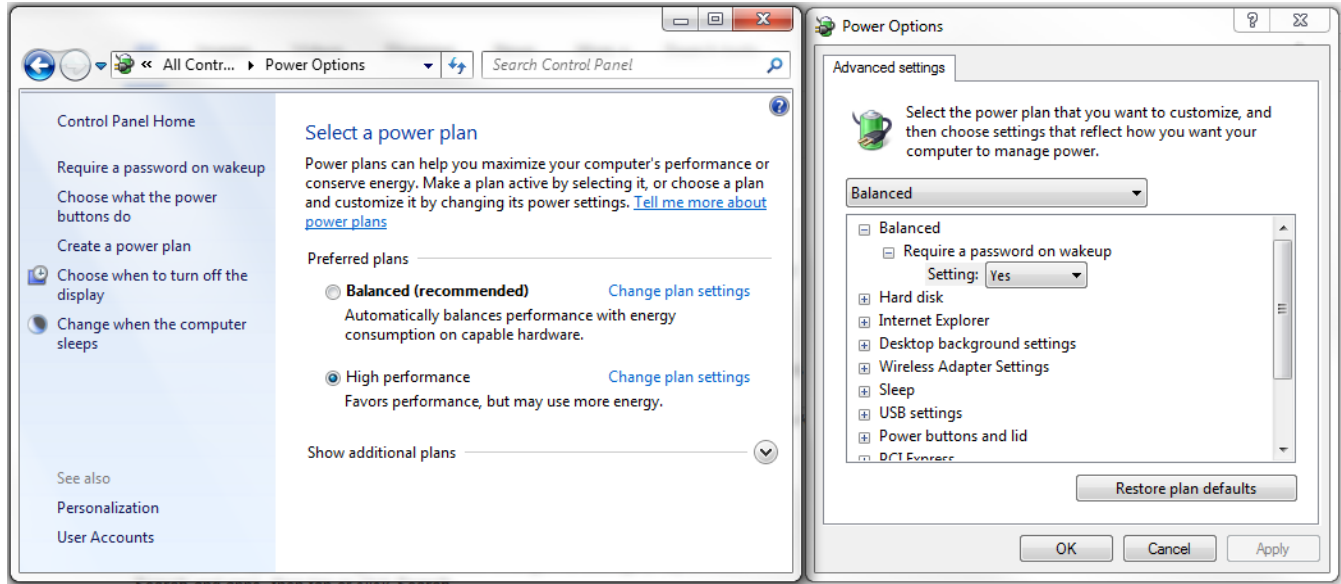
« All Contr... ▸ Power Options

Search Control Panel

Control Panel Home

Require a password on wakeup

Choose what the power buttons do

Create a power plan

Choose when to turn off the display

Change when the computer sleeps

See also

Personalization

User Accounts

Select a power plan

Power plans can help you maximize your computer's performance or conserve energy. Make a plan active by selecting it, or choose a plan and customize it by changing its power settings. Tell me more about power plans

Preferred plans

Balanced (recommended)

Change plan settings

Automatically balances performance with energy consumption on capable hardware.

High performance

Change plan settings

Favors performance, but may use more energy.

Show additional plans

Power Options

Advanced settings

Select the power plan that you want to customize, and then choose settings that reflect how you want your computer to manage power.

Balanced

Balanced

Require a password on wakeup

Setting: Yes

Hard disk

Internet Explorer

Desktop background settings

Wireless Adapter Settings

Sleep

USB settings

Power buttons and lid

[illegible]

Restore plan defaults

OK

Cancel

Apply